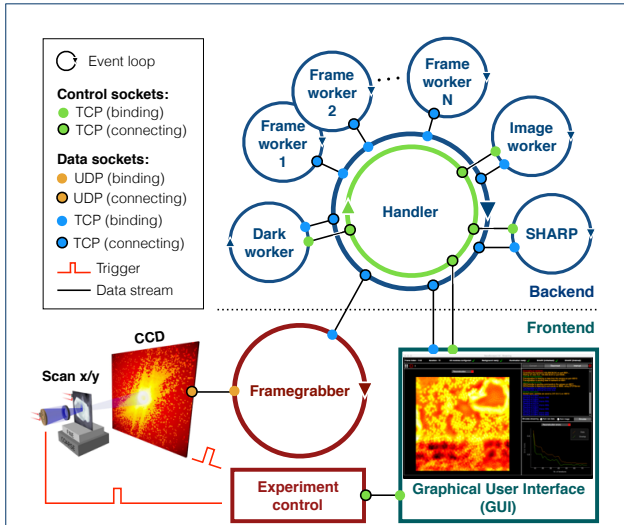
Event loop

Control sockets:
TCP (binding)
TCP (connecting)

Data sockets:
UDP (binding)
UDP (connecting)
TCP (binding)
TCP (connecting)
Trigger
Data stream

Frame worker 2
Frame worker N
Frame worker 1
Image worker
Handler
Dark worker
SHARP
Backend
Frontend
CCD
Scan x/y
Framegrabber
Experiment control
Graphical User Interface (GUI)